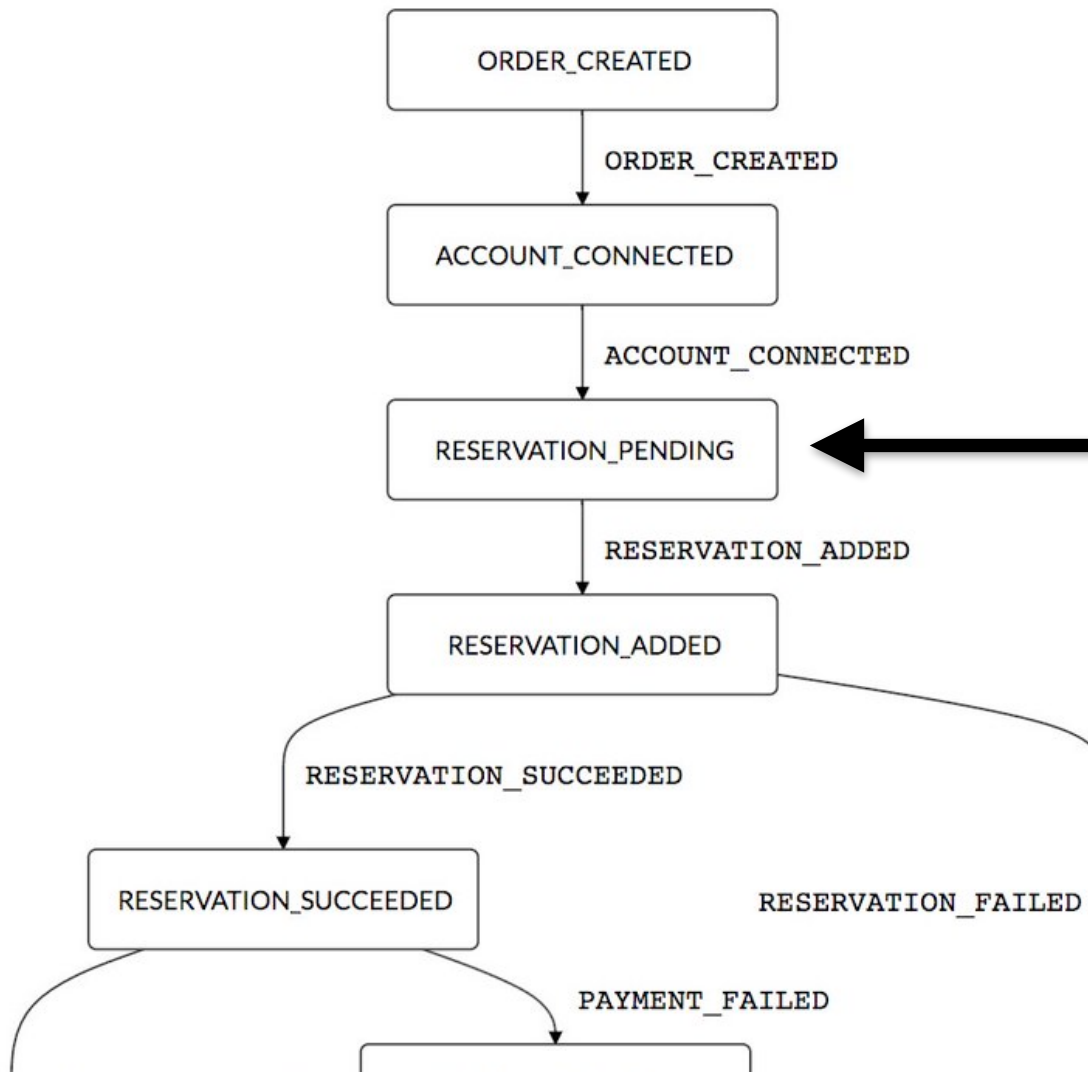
ORDER_CREATED

ORDER_CREATED

ACCOUNT_CONNECTED

ACCOUNT_CONNECTED

RESERVATION_PENDING

RESERVATION_ADDED

RESERVATION_ADDED

RESERVATION_SUCCEEDED

RESERVATION_SUCCEEDED

RESERVATION_FAILED

PAYMENT_FAILED